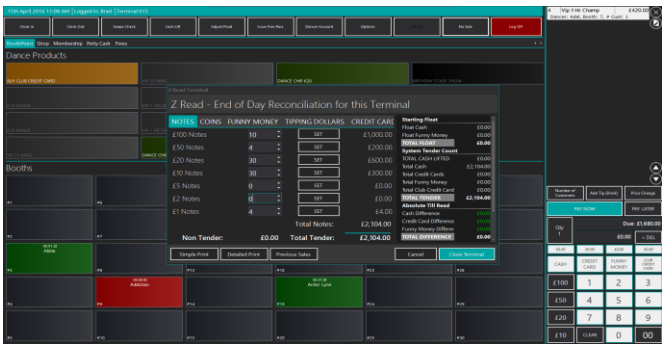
15th April 2016 11:08 AM | Logged in: Brad | Terminal 015

Clock In | Clock Out | Swipe Check | Cash Lift | Adjust Float | Issue Free Pass | Dancer Account | Options | No Sale | Log Off

Booth/Room | Shop | Membership | Petty Cash | Fines

Dance Products

BUY CLUB CREDIT CARD | DANCE CHIP €20 | BIRTHDAY STAGE SHOW | DANCE CHIP

Booths

Z Read Terminal

Z Read - End of Day Reconciliation for this Terminal

NOTES | COINS | FUNNY MONEY | TIPPING DOLLARS | CREDIT CARD

| | | | |
|---|---|---|---|
| £100 Notes | 10 | SET | £1,000.00 |
| £50 Notes | 4 | SET | £200.00 |
| £20 Notes | 30 | SET | £600.00 |
| £10 Notes | 30 | SET | £300.00 |
| £5 Notes | 0 | SET | £0.00 |
| £2 Notes | 0 | SET | £0.00 |
| £1 Notes | 4 | SET | £4.00 |

Total Notes: £2,104.00

Non Tender: £0.00 Total Tender: £2,104.00

Starting Float
Float Cash £0.00
Float Funny Money £0.00
TOTAL FLOAT £0.00
System Tender Count
TOTAL CASH LIFTED £0.00
Total Cash £2,104.00
Total Credit Cards £0.00
Total Funny Money £0.00
Total Club Credit Card £0.00
TOTAL TENDER £2,104.00
Absolute Till Read
Cash Difference £0.00
Credit Card Difference £0.00
Funny Money Different £0.00
TOTAL DIFFERENCE £0.00

Simple Print | Detailed Print | Previous Sales | Cancel | Close Terminal

Vip 1 Hr Champ £420.00
Dancer: Adel, Booth: 7, # Cust: 1

Number of Customers | Add Tip (Drink) | Price Change
PAY NOW | PAY LATER
Qty 1 | £0.00 | Due: £1,680.00 | < DEL
CASH | CREDIT CARD | FUNNY MONEY | CLUB CREDIT CARD
£100 | 1 | 2 | 3
£50 | 4 | 5 | 6
£20 | 7 | 8 | 9
£10 | CLEAR | 0 | 00

Abbie | Addelon | Acker Lynn